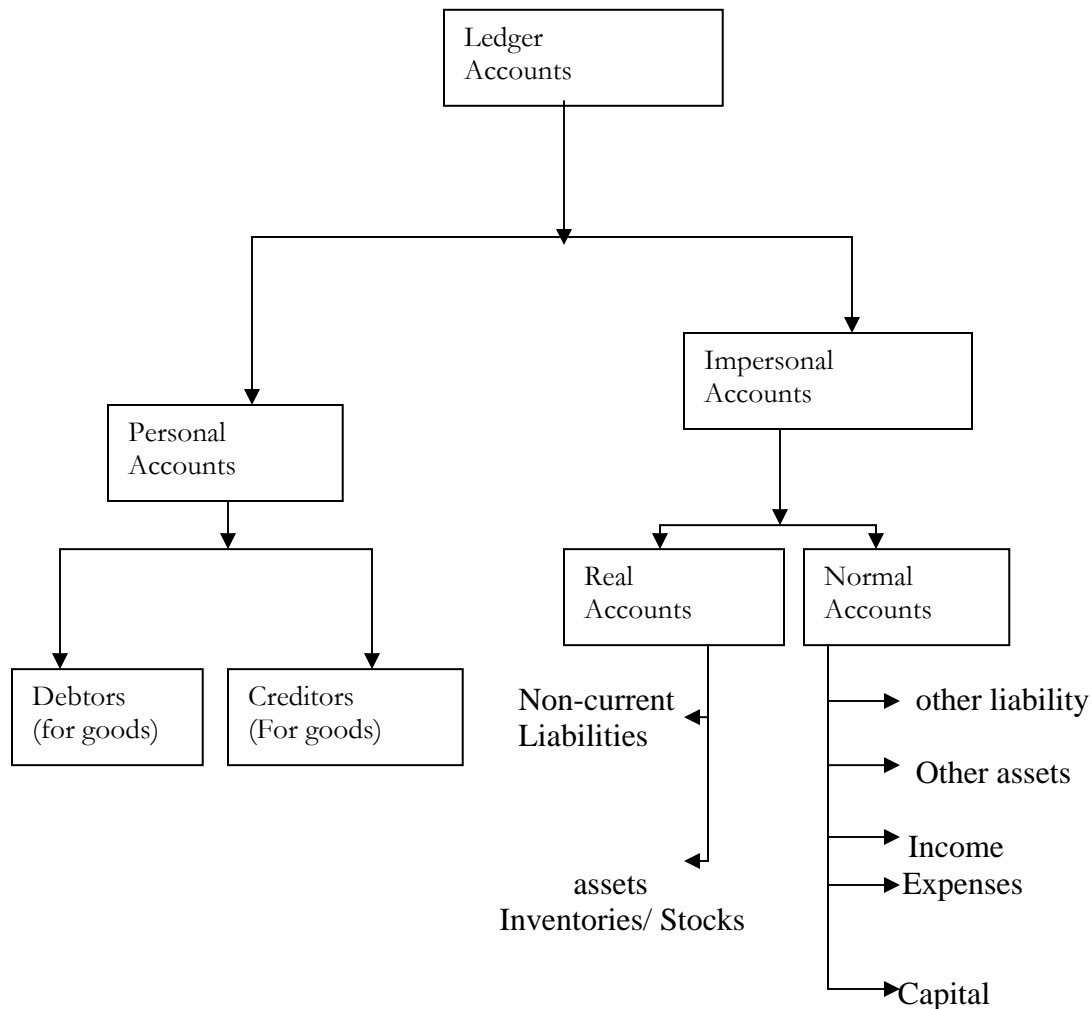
Ledger Accounts

Personal Accounts

Impersonal Accounts

Debtors (for goods)

Creditors (For goods)

Real Accounts

Normal Accounts

Non-current Liabilities

assets Inventories/ Stocks

other liability

Other assets

Income

Expenses

Capital